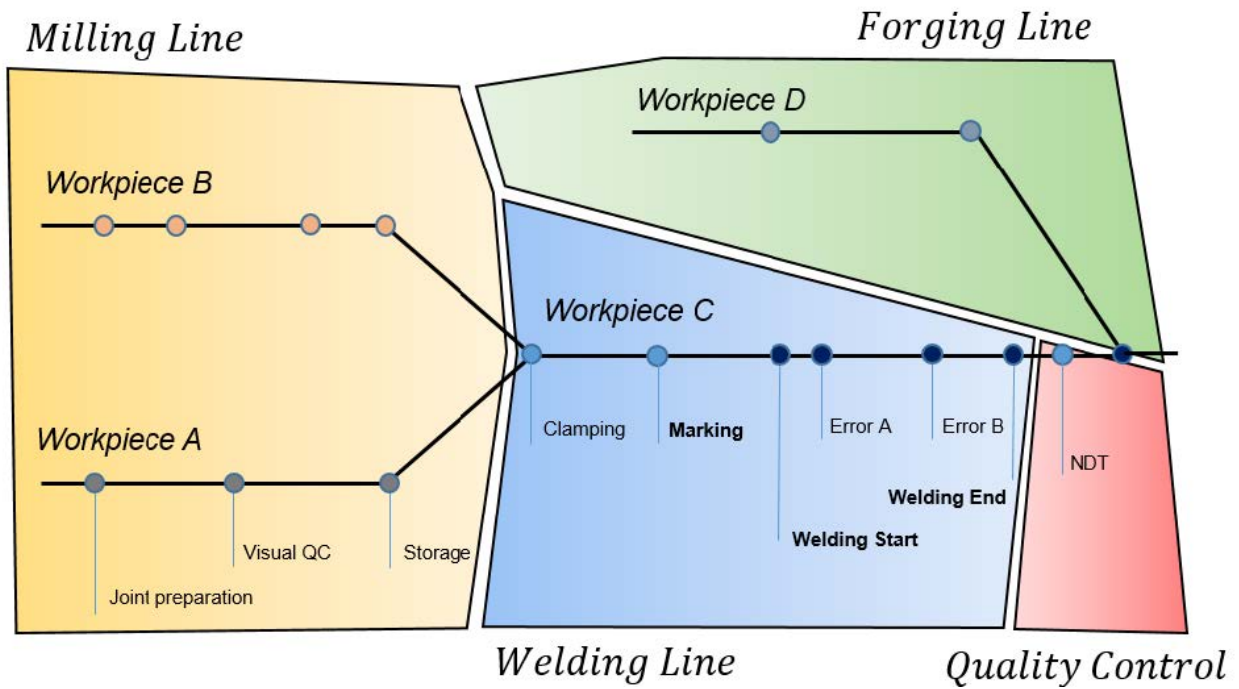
Milling Line

Forging Line

Workpiece D

Workpiece B

Workpiece C

Workpiece A

Clamping

Marking

Error A

Error B

NDT

Welding End

Welding Start

Visual QC

Storage

Joint preparation

Welding Line

Quality Control